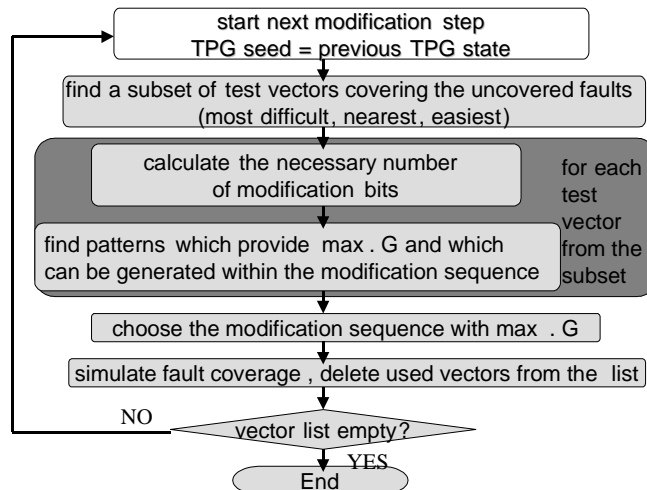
start next modification step
TPG seed = previous TPG state

find a subset of test vectors covering the uncovered faults
(most difficult, nearest, easiest)

calculate the necessary number
of modification bits

find patterns which provide max . G and which
can be generated within the modification sequence

for each
test
vector
from the
subset

choose the modification sequence with max . G

simulate fault coverage , delete used vectors from the list

NO

vector list empty?

YES

End